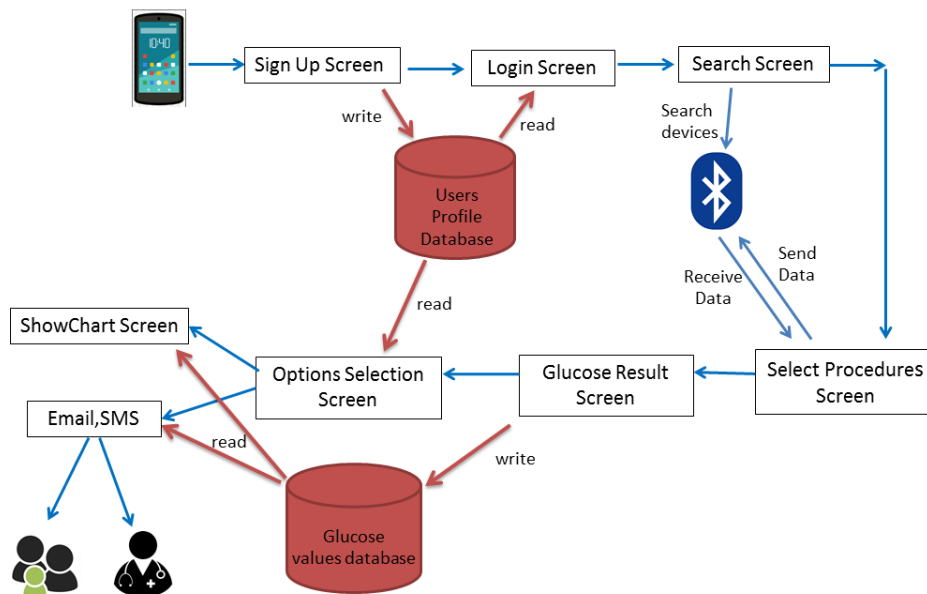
10:40

Sign Up Screen

Login Screen

Search Screen

write

read

Users Profile Database

Search devices

Send Data

Receive Data

read

ShowChart Screen

Options Selection Screen

Glucose Result Screen

Select Procedures Screen

Email,SMS

read

write

Glucose values database